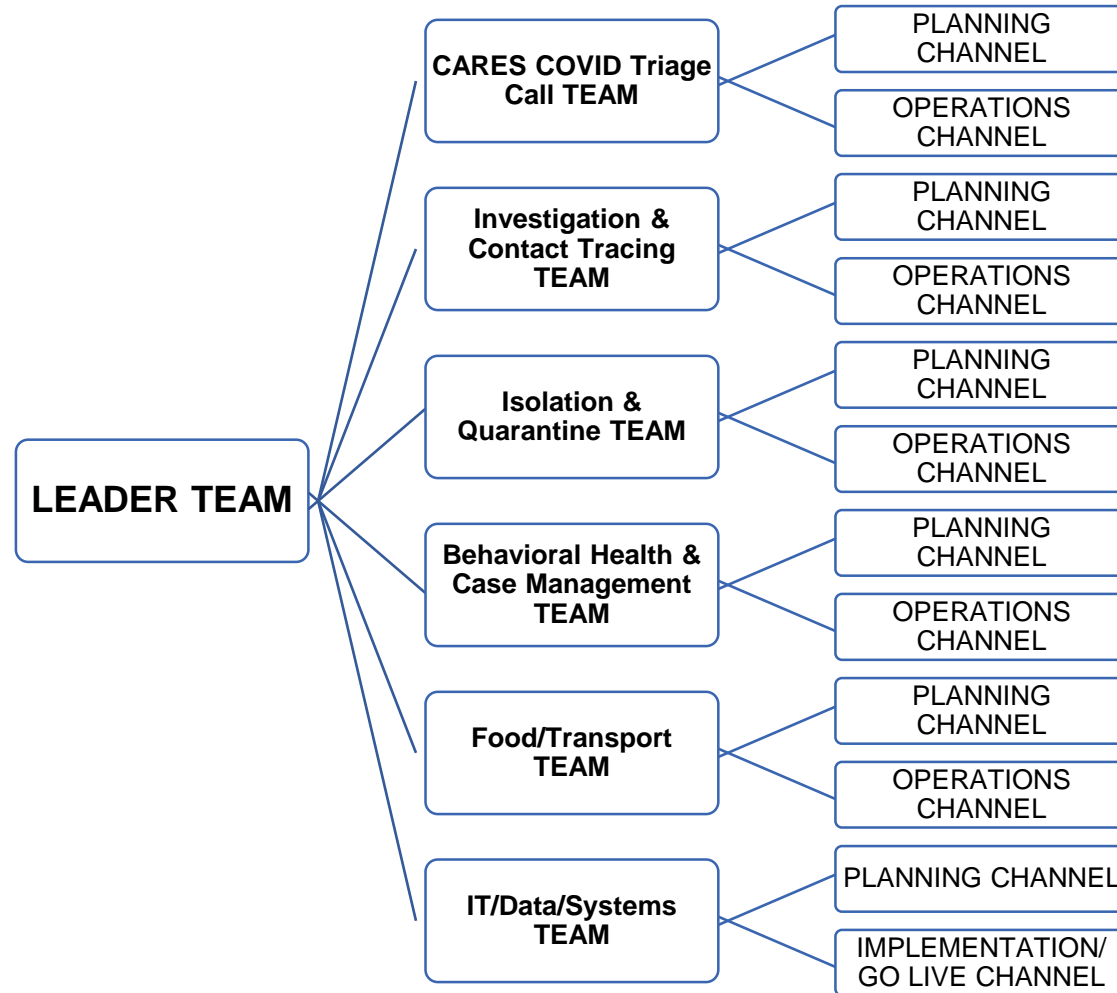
LEADER TEAM

CARES COVID Triage Call TEAM

PLANNING CHANNEL

OPERATIONS CHANNEL

Investigation & Contact Tracing TEAM

PLANNING CHANNEL

OPERATIONS CHANNEL

Isolation & Quarantine TEAM

PLANNING CHANNEL

OPERATIONS CHANNEL

Behavioral Health & Case Management TEAM

PLANNING CHANNEL

OPERATIONS CHANNEL

Food/Transport TEAM

PLANNING CHANNEL

OPERATIONS CHANNEL

IT/Data/Systems TEAM

PLANNING CHANNEL

IMPLEMENTATION/ GO LIVE CHANNEL